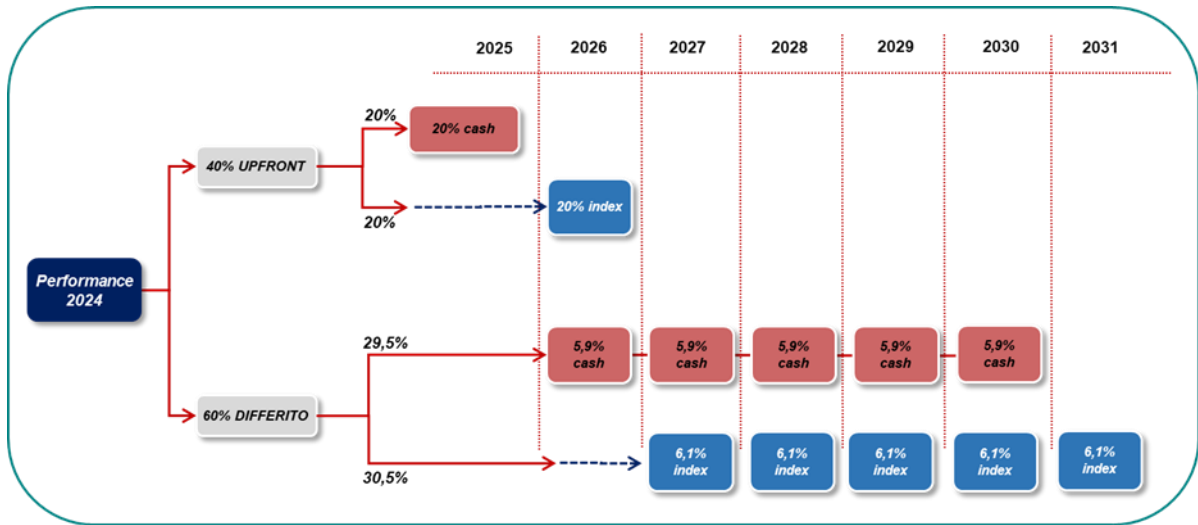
2025 2026 2027 2028 2029 2030 2031

Performance 2024

40% UPFRONT

20%

20% cash

20%

20% index

60% DIFFERITO

29,5%

5,9% cash

5,9% cash

5,9% cash

5,9% cash

5,9% cash

30,5%

6,1% index

6,1% index

6,1% index

6,1% index

6,1% index